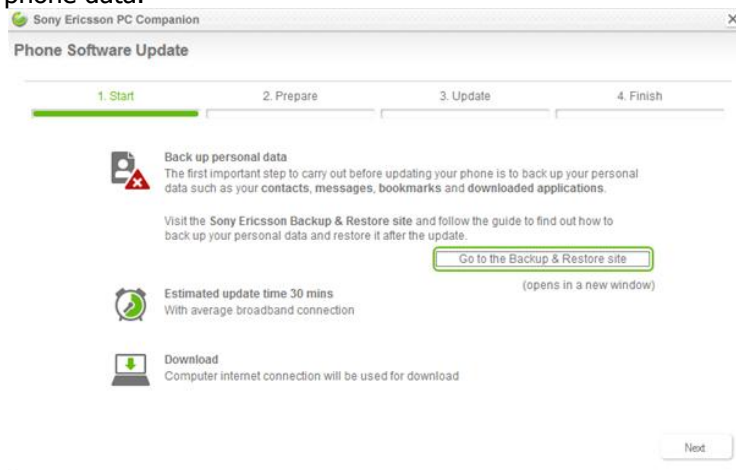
phone data.

Sony Ericsson PC Companion

×

Phone Software Update

1. Start

2. Prepare

3. Update

4. Finish

Back up personal data
The first important step to carry out before updating your phone is to back up your personal data such as your contacts, messages, bookmarks and downloaded applications.

Visit the Sony Ericsson Backup & Restore site and follow the guide to find out how to back up your personal data and restore it after the update.

Go to the Backup & Restore site

(opens in a new window)

Estimated update time 30 mins
With average broadband connection

Download
Computer internet connection will be used for download

Next